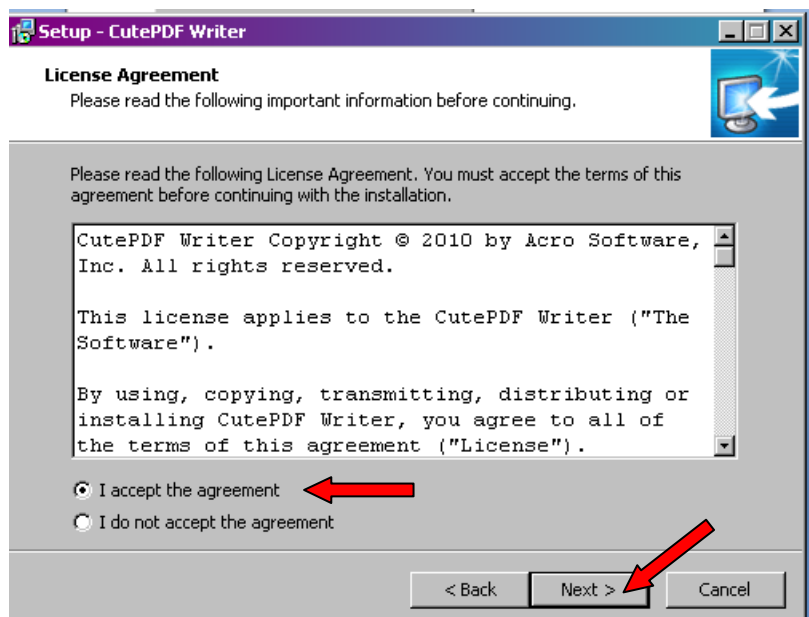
Setup - CutePDF Writer

License Agreement
Please read the following important information before continuing.

Please read the following License Agreement. You must accept the terms of this agreement before continuing with the installation.

CutePDF Writer Copyright © 2010 by Acro Software, Inc. All rights reserved.

This license applies to the CutePDF Writer ("The Software").

By using, copying, transmitting, distributing or installing CutePDF Writer, you agree to all of the terms of this agreement ("License").

I accept the agreement

I do not accept the agreement

< Back

Next >

Cancel